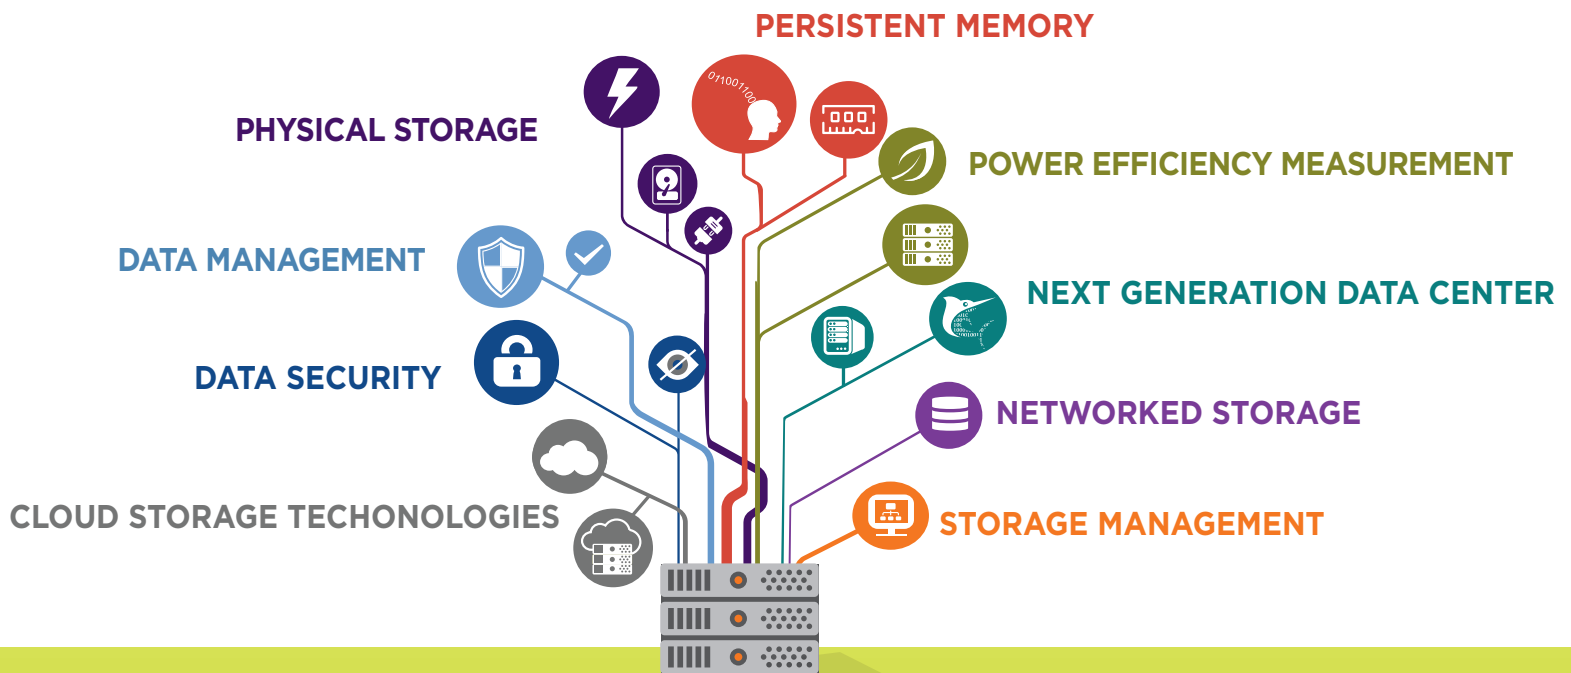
PERSISTENT MEMORY

PHYSICAL STORAGE

POWER EFFICIENCY MEASUREMENT

DATA MANAGEMENT

NEXT GENERATION DATA CENTER

DATA SECURITY

NETWORKED STORAGE

CLOUD STORAGE TECHONOLOGIES

STORAGE MANAGEMENT

01100110